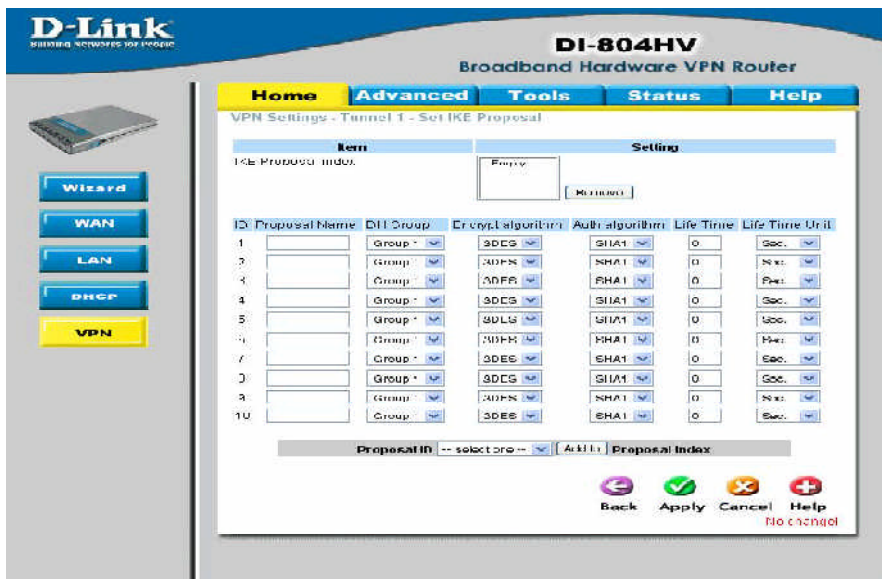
D-Link
Building Networks for People

DI-804HV
Broadband Hardware VPN Router

Home | Advanced | Tools | Status | Help

Wizard
WAN
LAN
DHCP
VPN

VPN Settings - Tunnel 1 - Set IKE Proposal

| Item | Setting |
|---|---|
| IKE Proposal index | Empty [Remove] |

| ID | Proposal Name | DH Group | Encrypt algorithm | Auth algorithm | Life Time | Life Time Unit |
|---|---|---|---|---|---|---|
| 1 | | Group 1 | 3DES | SHA1 | 0 | Sec. |
| 2 | | Group 1 | 3DES | SHA1 | 0 | Sec. |
| 3 | | Group 1 | 3DES | SHA1 | 0 | Sec. |
| 4 | | Group 1 | 3DES | SHA1 | 0 | Sec. |
| 5 | | Group 1 | 3DES | SHA1 | 0 | Sec. |
| 6 | | Group 1 | 3DES | SHA1 | 0 | Sec. |
| 7 | | Group 1 | 3DES | SHA1 | 0 | Sec. |
| 8 | | Group 1 | 3DES | SHA1 | 0 | Sec. |
| 9 | | Group 1 | 3DES | SHA1 | 0 | Sec. |
| 10 | | Group 1 | 3DES | SHA1 | 0 | Sec. |

Proposal ID -- select one -- [Add to] Proposal index

Back Apply Cancel Help
No change!